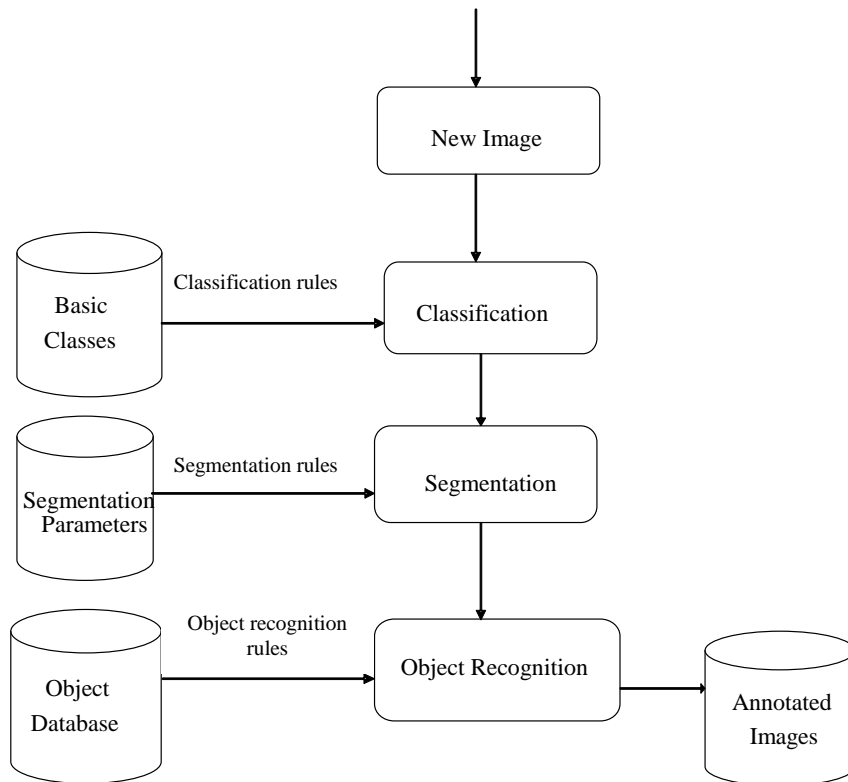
New Image

Basic Classes

Classification rules

Classification

Segmentation Parameters

Segmentation rules

Segmentation

Object Database

Object recognition rules

Object Recognition

Annotated Images